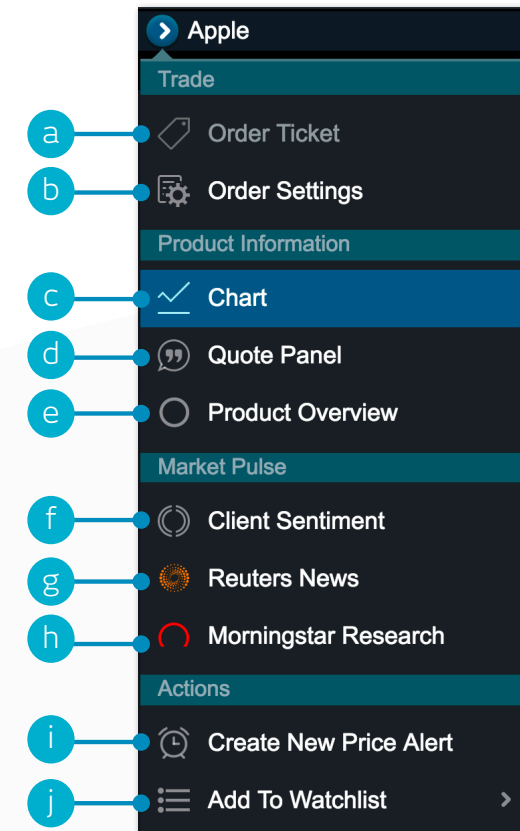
Apple

Trade

a Order Ticket

b Order Settings

Product Information

c Chart

d Quote Panel

e Product Overview

Market Pulse

f Client Sentiment

g Reuters News

h Morningstar Research

Actions

i Create New Price Alert

j Add To Watchlist